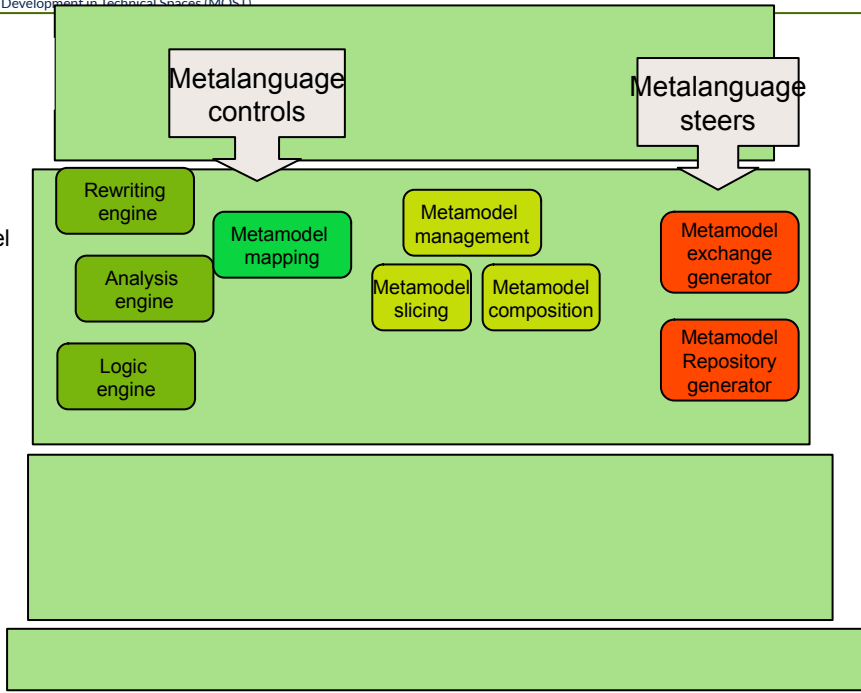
Development in Technical Spaces (MOST)

Metalanguage controls

Metalanguage steers

el

Rewriting engine

Analysis engine

Logic engine

Metamodel mapping

Metamodel management

Metamodel slicing

Metamodel composition

Metamodel exchange generator

Metamodel Repository generator